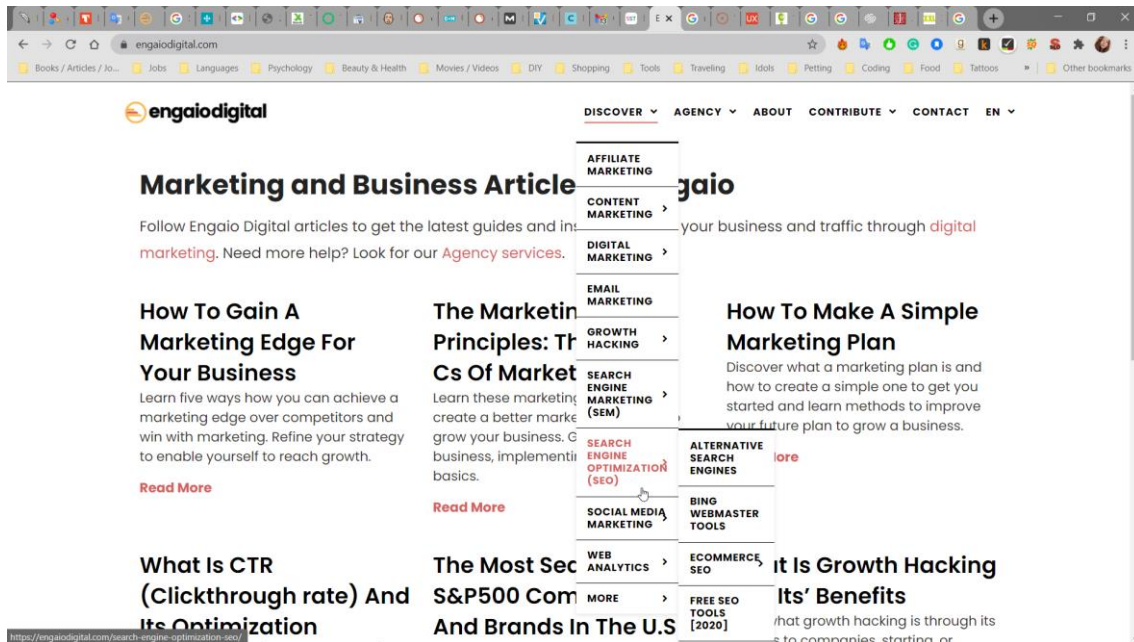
engaiodigital.com

Books / Articles / Jo... Jobs Languages Psychology Beauty & Health Movies / Videos DIY Shopping Tools Traveling Idols Petting Coding Food Tattoos » Other bookmarks

engaiodigital

DISCOVER AGENCY ABOUT CONTRIBUTE CONTACT EN

AFFILIATE MARKETING
CONTENT MARKETING
DIGITAL MARKETING
EMAIL MARKETING
GROWTH HACKING
SEARCH ENGINE MARKETING (SEM)
SEARCH ENGINE OPTIMIZATION (SEO)
SOCIAL MEDIA MARKETING
WEB ANALYTICS
MORE

ALTERNATIVE SEARCH ENGINES
BING WEBMASTER TOOLS
ECOMMERCE SEO
FREE SEO TOOLS [2020]

Marketing and Business Article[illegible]gaio

Follow Engaio Digital articles to get the latest guides and in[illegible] your business and traffic through digital marketing. Need more help? Look for our Agency services.

How To Gain A Marketing Edge For Your Business

Learn five ways how you can achieve a marketing edge over competitors and win with marketing. Refine your strategy to enable yourself to reach growth.

Read More

The Marketin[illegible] Principles: Th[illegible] Cs Of Market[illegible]

Learn these marketing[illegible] create a better marke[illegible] grow your business. G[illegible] business, implementi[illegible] basics.

Read More

How To Make A Simple Marketing Plan

Discover what a marketing plan is and how to create a simple one to get you started and learn methods to improve your future plan to grow a business.

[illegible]ore

What Is CTR (Clickthrough rate) And Its Optimization

The Most Sec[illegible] S&P500 Com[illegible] And Brands In The U.S

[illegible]t Is Growth Hacking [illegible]Its' Benefits

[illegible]hat growth hacking is through its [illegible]s to companies, starting, or

https://engaiodigital.com/search-engine-optimization-seo/